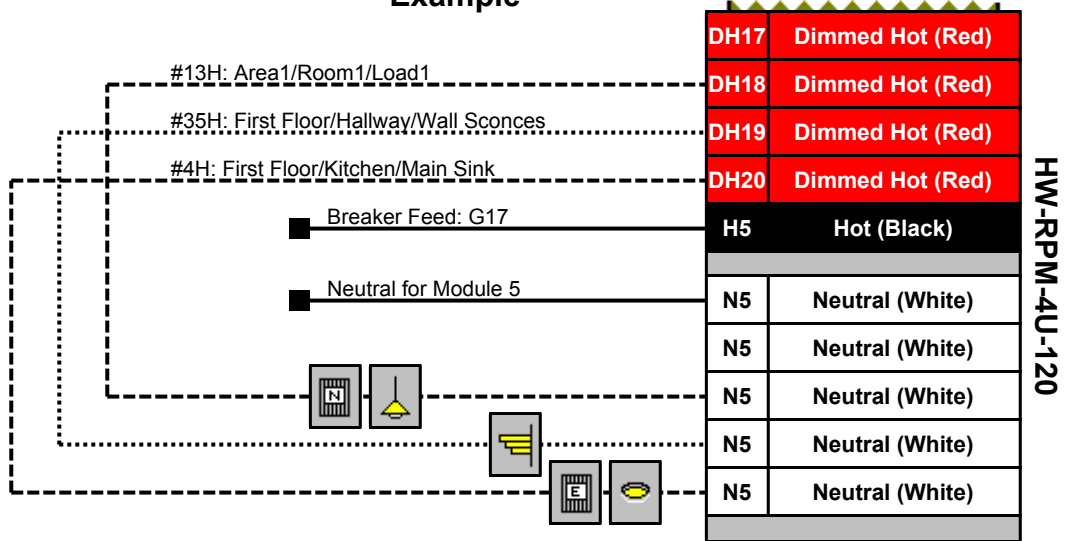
Example

| DH17 | Dimmed Hot (Red) |
|---|---|
| DH18 | Dimmed Hot (Red) |
| DH19 | Dimmed Hot (Red) |
| DH20 | Dimmed Hot (Red) |
| H5 | Hot (Black) |
| | |
| N5 | Neutral (White) |
| N5 | Neutral (White) |
| N5 | Neutral (White) |
| N5 | Neutral (White) |
| N5 | Neutral (White) |

#13H: Area1/Room1/Load1

#35H: First Floor/Hallway/Wall Sconces

#4H: First Floor/Kitchen/Main Sink

Breaker Feed: G17

Neutral for Module 5

N

E

HW-RPM-4U-120